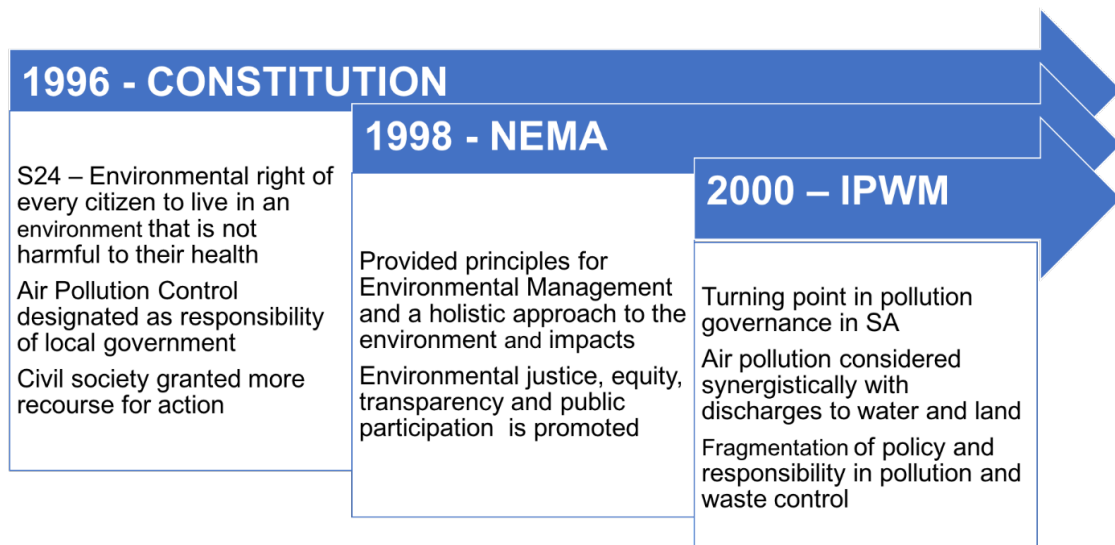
1996 - CONSTITUTION

S24 – Environmental right of every citizen to live in an environment that is not harmful to their health

Air Pollution Control designated as responsibility of local government

Civil society granted more recourse for action

1998 - NEMA

Provided principles for Environmental Management and a holistic approach to the environment and impacts

Environmental justice, equity, transparency and public participation is promoted

2000 – IPWM

Turning point in pollution governance in SA

Air pollution considered synergistically with discharges to water and land

Fragmentation of policy and responsibility in pollution and waste control